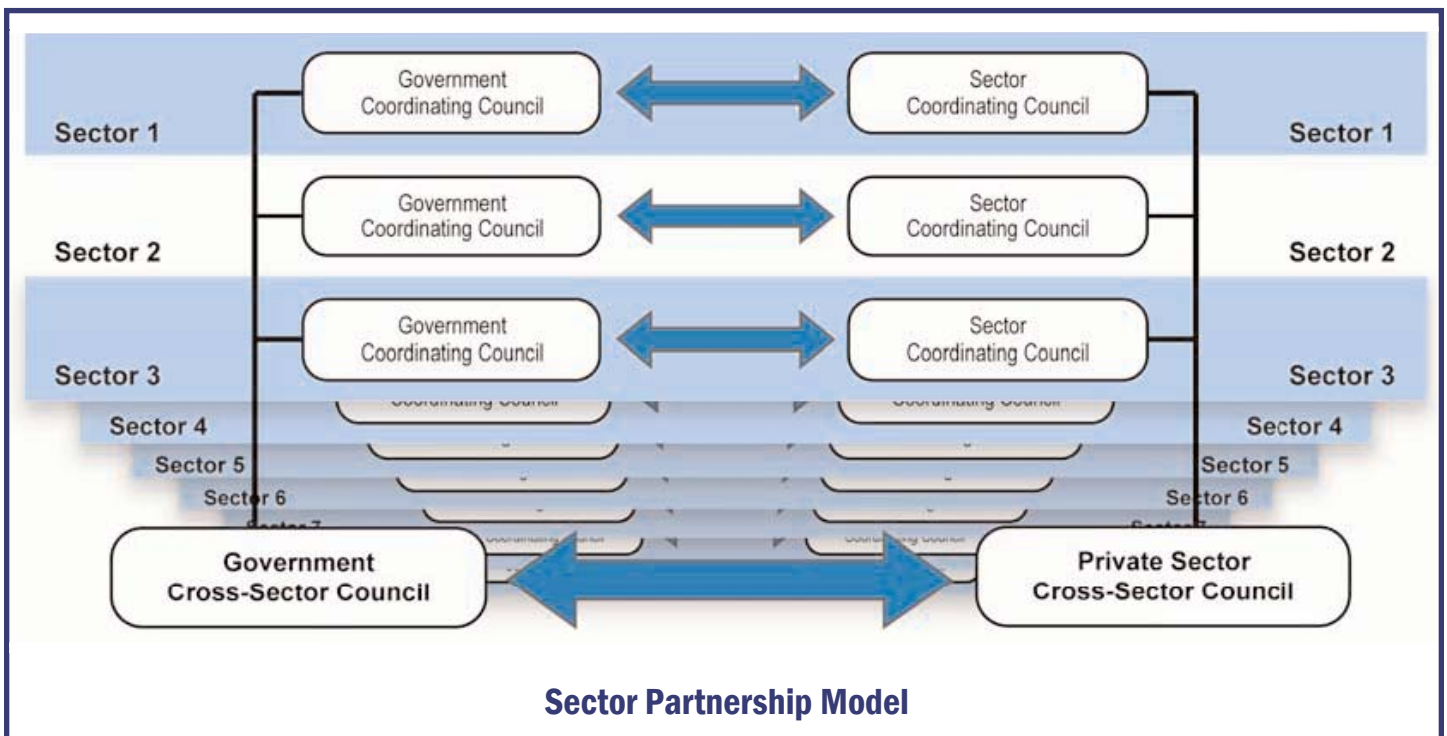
Government Coordinating Council

Sector Coordinating Council

Sector 1

Sector 1

Government Coordinating Council

Sector Coordinating Council

Sector 2

Sector 2

Government Coordinating Council

Sector Coordinating Council

Sector 3

Sector 3

Coordinating Council

Coordinating Council

Sector 4

Sector 4

Sector 5

Sector 5

Sector 6

Sector 6

Sector 7

Sector 7

Coordinating Council

Coordinating Council

Government Cross-Sector Council

Private Sector Cross-Sector Council

Sector Partnership Model